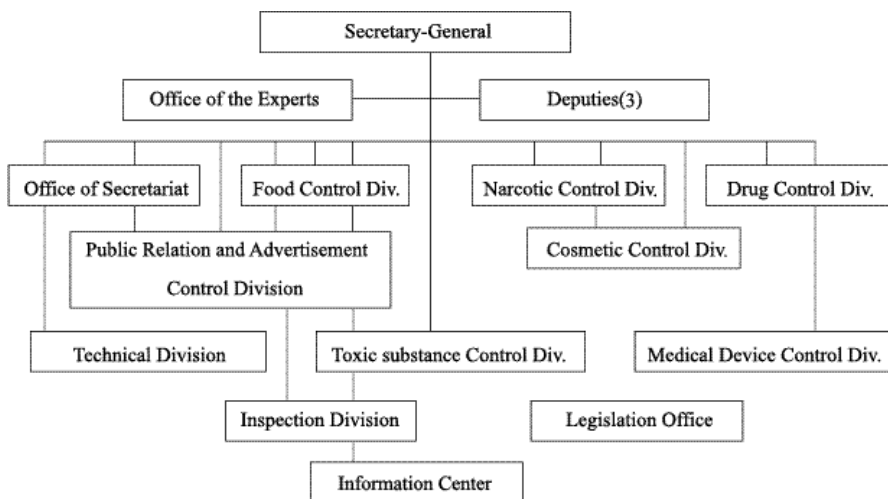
Secretary-General

Office of the Experts

Deputies(3)

Office of Secretariat

Food Control Div.

Narcotic Control Div.

Drug Control Div.

Public Relation and Advertisement Control Division

Cosmetic Control Div.

Technical Division

Toxic substance Control Div.

Medical Device Control Div.

Inspection Division

Legislation Office

Information Center